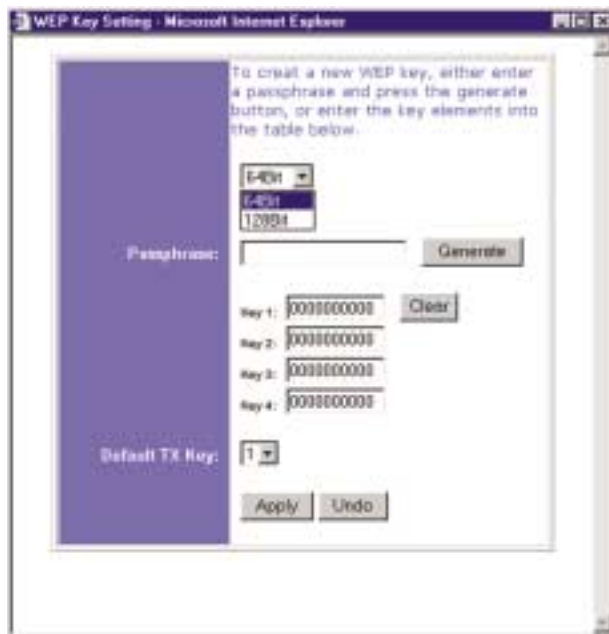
WEP Key Setting - Microsoft Internet Explorer

To creat a new WEP key, either enter a passphrase and press the generate button, or enter the key elements into the table below.

64Bit

64Bit
128Bit

Passphrase:

Generate

Key 1: 0000000000

Clear

Key 2: 0000000000

Key 3: 0000000000

Key 4: 0000000000

Default TX Key:

1

Apply

Undo